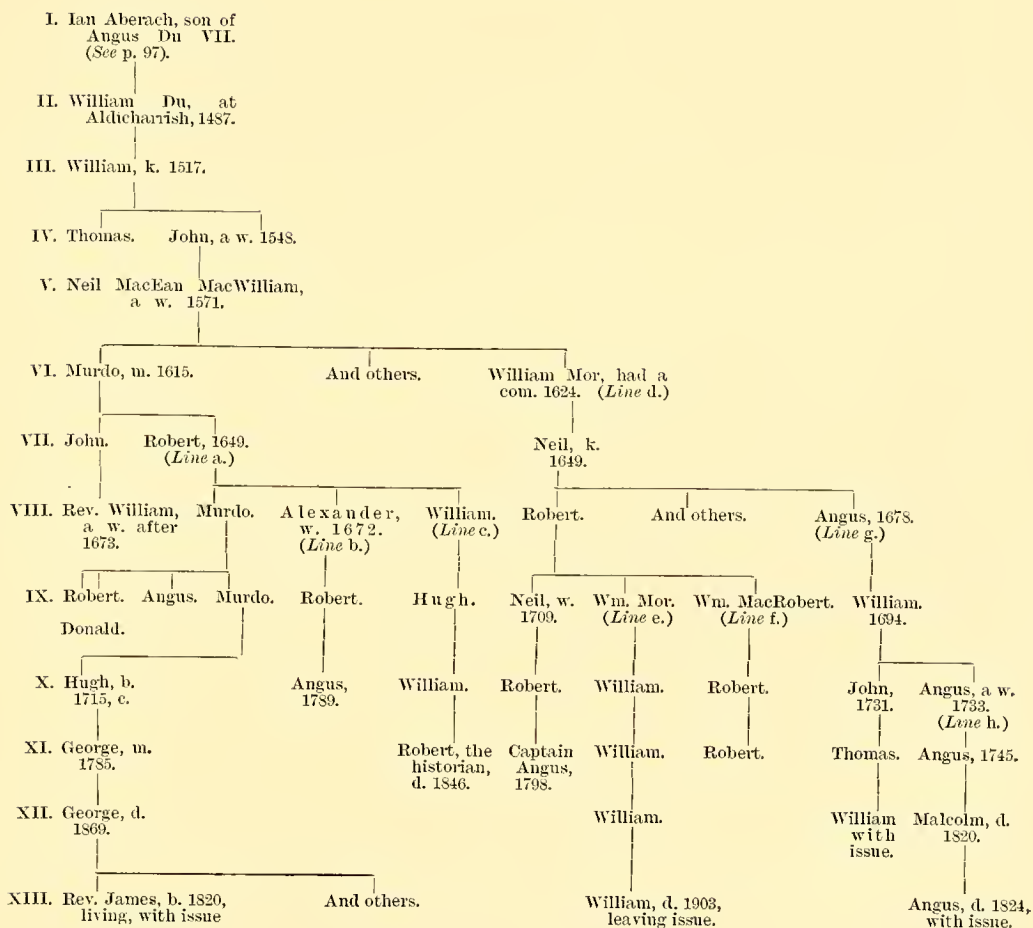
I. Ian Aberach, son of Angus Du VII. (*See* p. 97).

II. William Du, at Aldicharrish, 1487.

III. William, k. 1517.

IV. Thomas. John, a w. 1548.

V. Neil MacEan MacWilliam, a w. 1571.

VI. Murdo, m. 1615. And others. William Mor, had a com. 1624. (*Line* d.)

VII. John. Robert, 1649. (*Line* a.) Neil, k. 1649.

VIII. Rev. William, a w. after 1673. Murdo. Alexander, w. 1672. (*Line* b.) William. (*Line* c.) Robert. And others. Angus, 1678. (*Line* g.)

IX. Robert. Angus. Murdo. Donald. Robert. Hugh. Neil, w. 1709. Wm. Mor. (*Line* e.) Wm. MacRobert. (*Line* f.) William. 1694.

X. Hugh, b. 1715, c. Angus, 1789. William. Robert. William. Robert. John, 1731. Angus, a w. 1733. (*Line* h.)

XI. George, m. 1785. Robert, the historian, d. 1846. Captain Angus, 1798. William. Robert. Thomas. Angus, 1745.

XII. George, d. 1869. William. William with issue. Malcolm, d. 1820.

XIII. Rev. James, b. 1820, living, with issue And others. William, d. 1903, leaving issue. Angus, d. 1824, with issue.